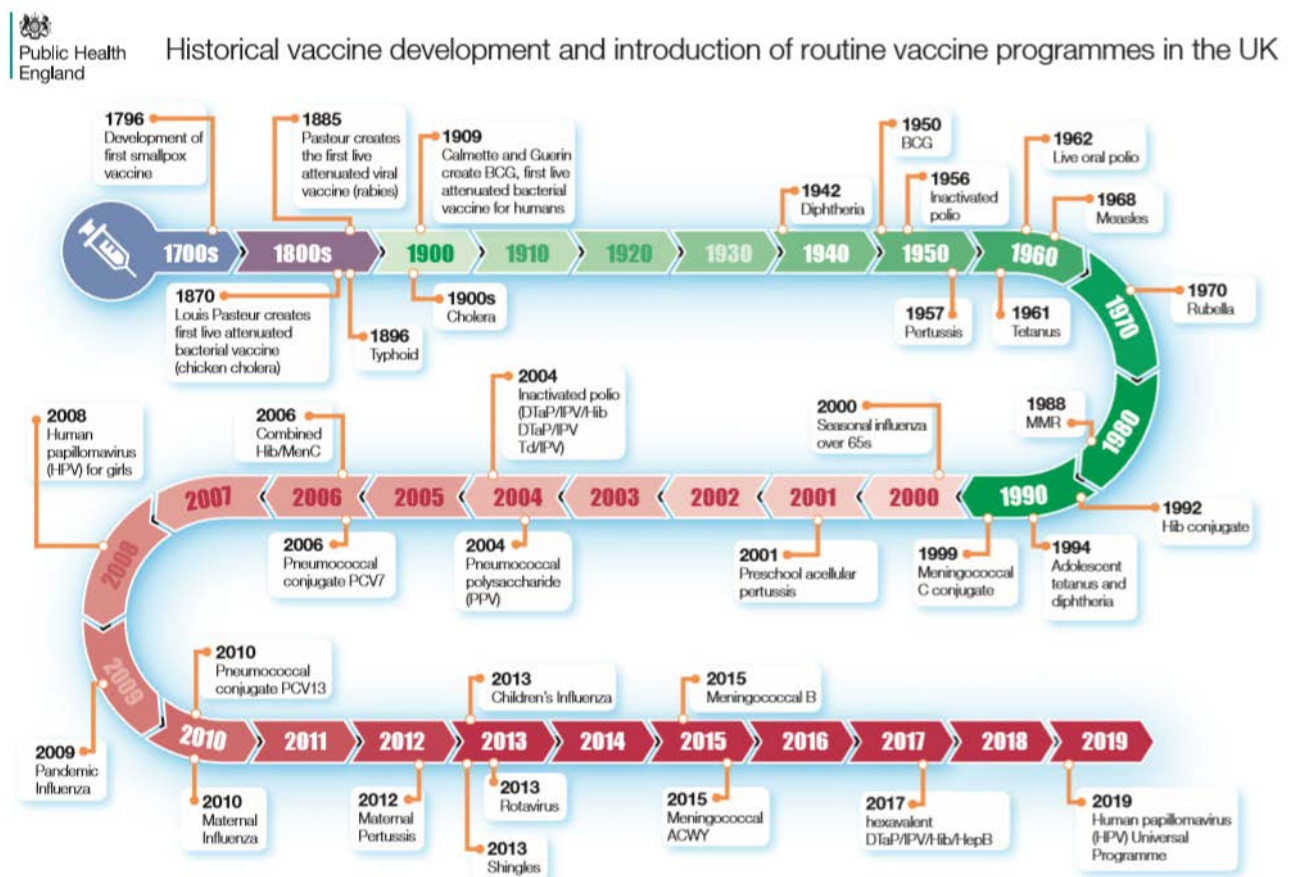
Public Health England

Historical vaccine development and introduction of routine vaccine programmes in the UK

1796 Development of first smallpox vaccine

1885 Pasteur creates the first live attenuated viral vaccine (rabies)

1909 Calmette and Guerin create BCG, first live attenuated bacterial vaccine for humans

1942 Diphtheria

1950 BCG

1956 Inactivated polio

1962 Live oral polio

1968 Measles

1700s 1800s 1900 1910 1920 1930 1940 1950 1960

1870 Louis Pasteur creates first live attenuated bacterial vaccine (chicken cholera)

1896 Typhoid

1900s Cholera

1957 Pertussis

1961 Tetanus

1970

1970 Rubella

1980

1988 MMR

2008 Human papillomavirus (HPV) for girls

2006 Combined Hib/MenC

2004 Inactivated polio (DTaP/IPV/Hib DTaP/IPV Td/IPV)

2000 Seasonal influenza over 65s

2007 2006 2005 2004 2003 2002 2001 2000 1990

1992 Hib conjugate

2006 Pneumococcal conjugate PCV7

2004 Pneumococcal polysaccharide (PPV)

2001 Preschool acellular pertussis

1999 Meningococcal C conjugate

1994 Adolescent tetanus and diphtheria

2008

2009

2010 Pneumococcal conjugate PCV13

2013 Children's Influenza

2015 Meningococcal B

2009 Pandemic Influenza

2010 2011 2012 2013 2014 2015 2016 2017 2018 2019

2010 Maternal Influenza

2012 Maternal Pertussis

2013 Rotavirus

2013 Shingles

2015 Meningococcal ACWY

2017 hexavalent DTaP/IPV/Hib/HepB

2019 Human papillomavirus (HPV) Universal Programme